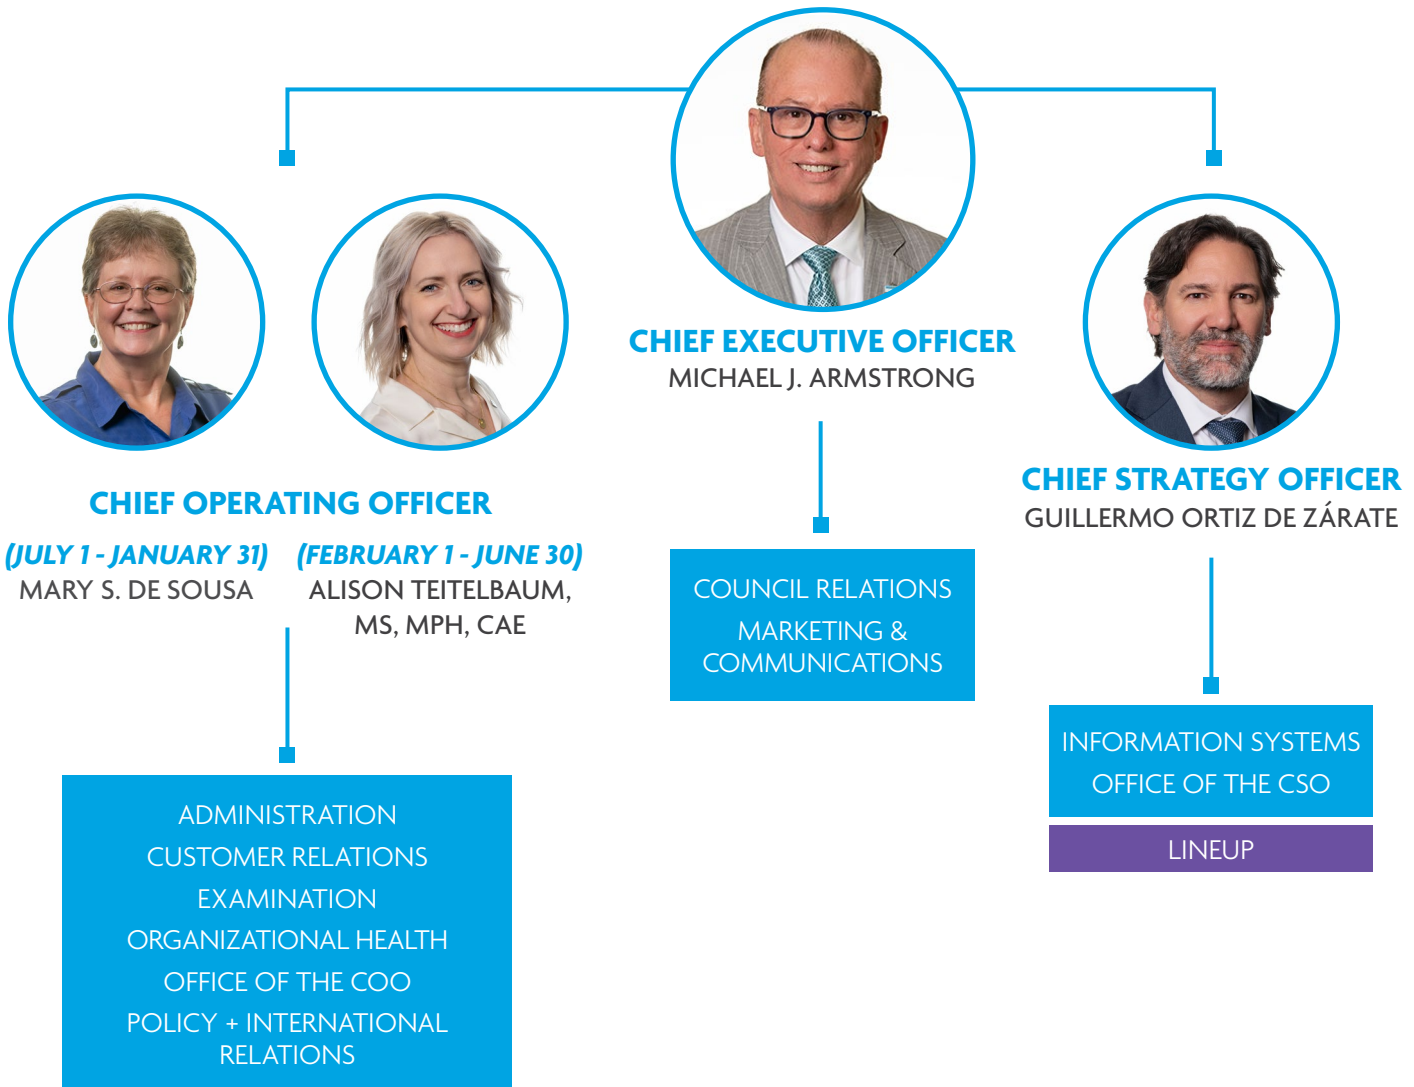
CHIEF EXECUTIVE OFFICER
MICHAEL J. ARMSTRONG

COUNCIL RELATIONS
MARKETING & COMMUNICATIONS

CHIEF OPERATING OFFICER

(JULY 1 - JANUARY 31)
MARY S. DE SOUSA

(FEBRUARY 1 - JUNE 30)
ALISON TEITELBAUM, MS, MPH, CAE

ADMINISTRATION
CUSTOMER RELATIONS
EXAMINATION
ORGANIZATIONAL HEALTH
OFFICE OF THE COO
POLICY + INTERNATIONAL RELATIONS

CHIEF STRATEGY OFFICER
GUILLERMO ORTIZ DE ZÁRATE

INFORMATION SYSTEMS
OFFICE OF THE CSO

LINEUP